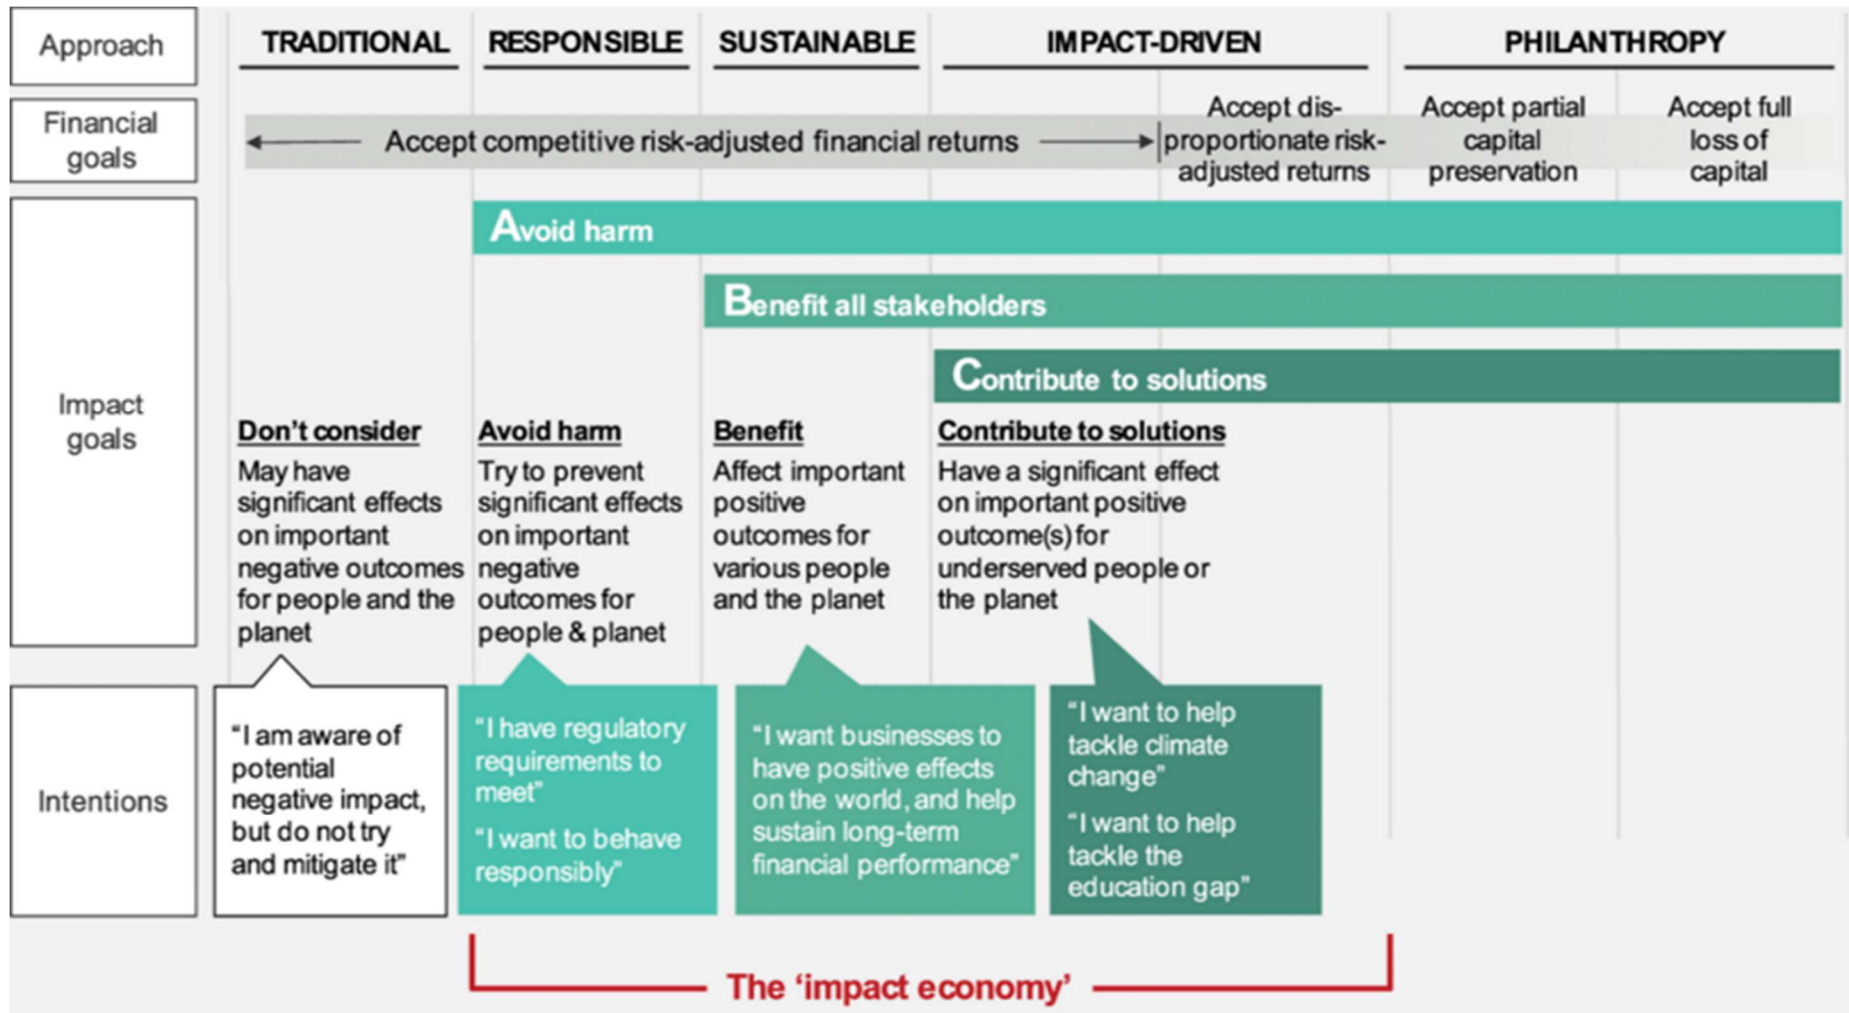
Approach

TRADITIONAL

RESPONSIBLE

SUSTAINABLE

IMPACT-DRIVEN

PHILANTHROPY

Financial goals

Accept competitive risk-adjusted financial returns

Accept disproportionate risk-adjusted returns

Accept partial capital preservation

Accept full loss of capital

Impact goals

Avoid harm

Benefit all stakeholders

Contribute to solutions

Don't consider
May have significant effects on important negative outcomes for people and the planet

Avoid harm
Try to prevent significant effects on important negative outcomes for people & planet

Benefit
Affect important positive outcomes for various people and the planet

Contribute to solutions
Have a significant effect on important positive outcome(s) for underserved people or the planet

Intentions

"I am aware of potential negative impact, but do not try and mitigate it"

"I have regulatory requirements to meet"
"I want to behave responsibly"

"I want businesses to have positive effects on the world, and help sustain long-term financial performance"

"I want to help tackle climate change"
"I want to help tackle the education gap"

The 'impact economy'